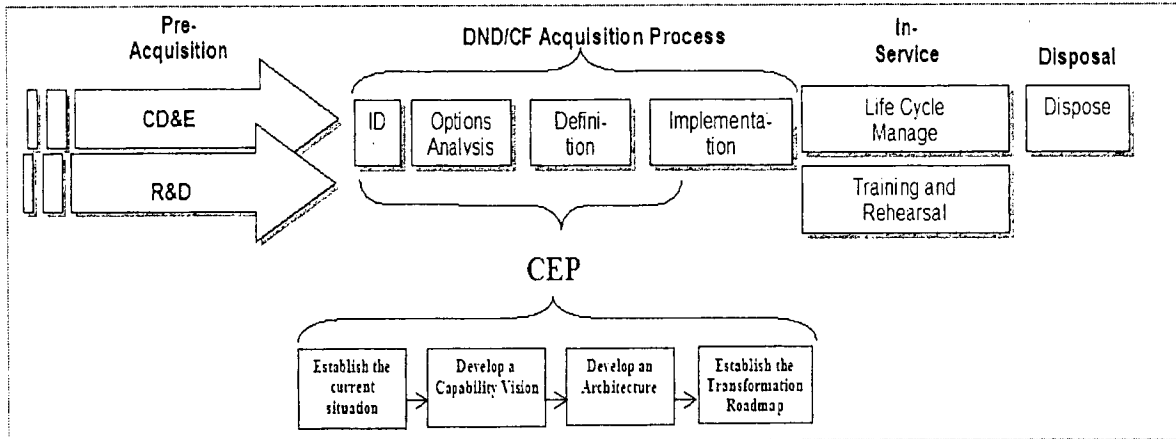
Pre-Acquisition

DND/CF Acquisition Process

In-Service

Disposal

CD&E

R&D

ID

Options Analysis

Definition

Implementation

Life Cycle Manage

Dispose

Training and Rehearsal

CEP

Establish the current situation

Develop a Capability Vision

Develop an Architecture

Establish the Transformation Roadmap